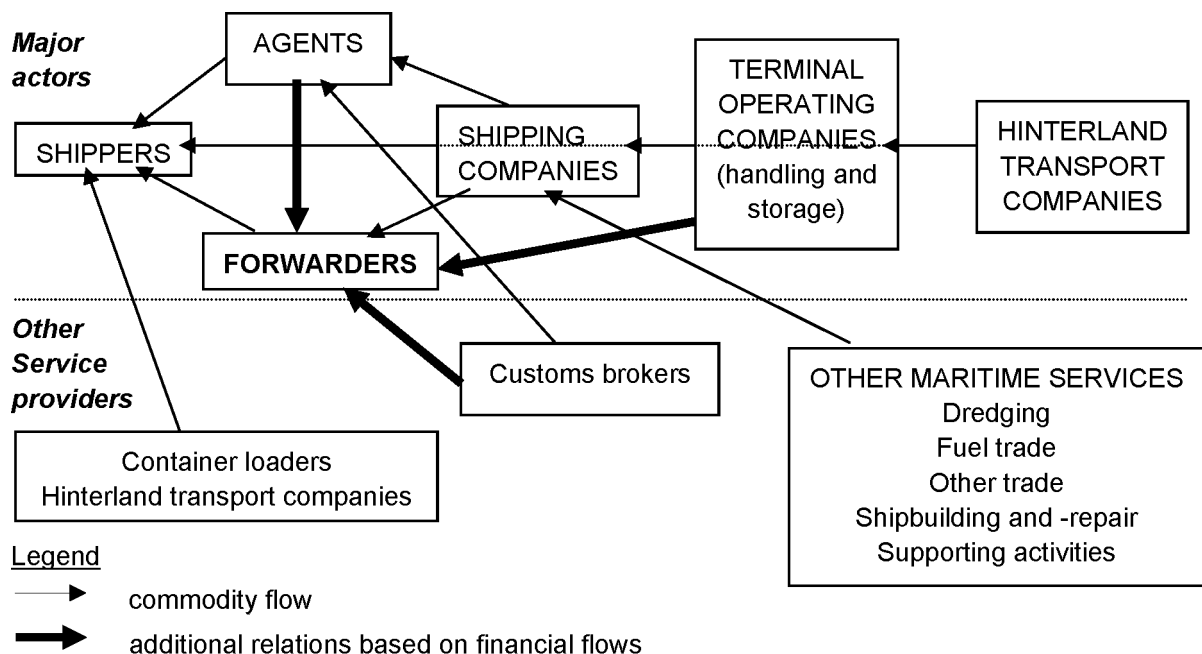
Major actors

AGENTS

TERMINAL OPERATING COMPANIES (handling and storage)

HINTERLAND TRANSPORT COMPANIES

SHIPPERS

SHIPPING COMPANIES

FORWARDERS

Other Service providers

Customs brokers

OTHER MARITIME SERVICES
Dredging
Fuel trade
Other trade
Shipbuilding and -repair
Supporting activities

Container loaders
Hinterland transport companies

Legend
commodity flow
additional relations based on financial flows